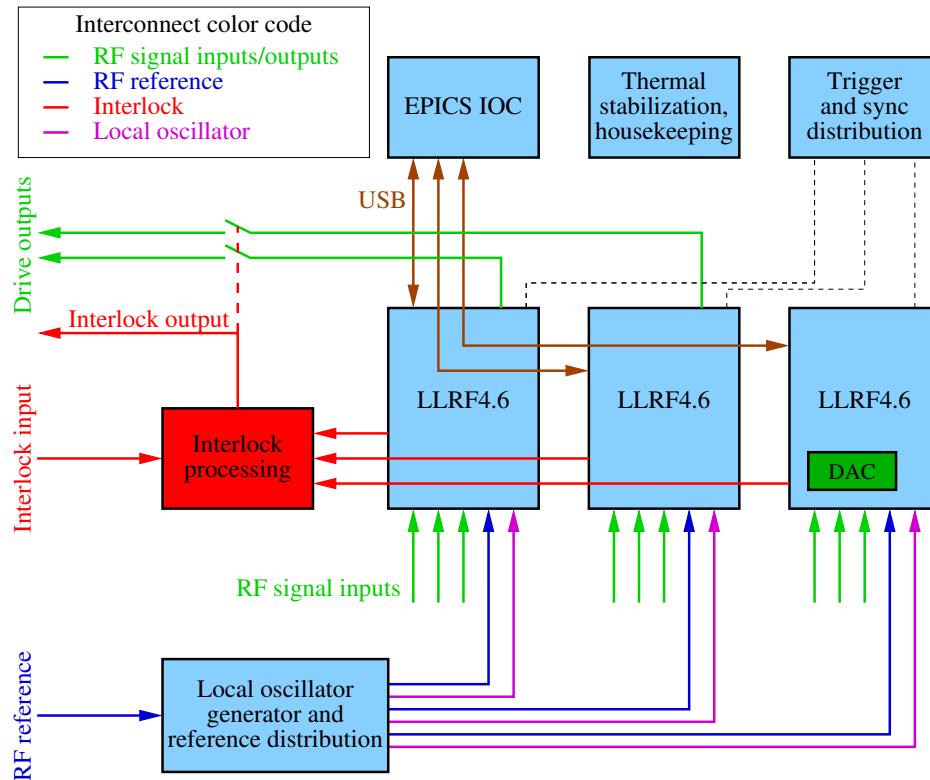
Interconnect color code
RF signal inputs/outputs
RF reference
Interlock
Local oscillator

EPICS IOC

Thermal stabilization, housekeeping

Trigger and sync distribution

USB

Drive outputs

Interlock output

Interlock input

Interlock processing

LLRF4.6

LLRF4.6

LLRF4.6

DAC

RF signal inputs

RF reference

Local oscillator generator and reference distribution